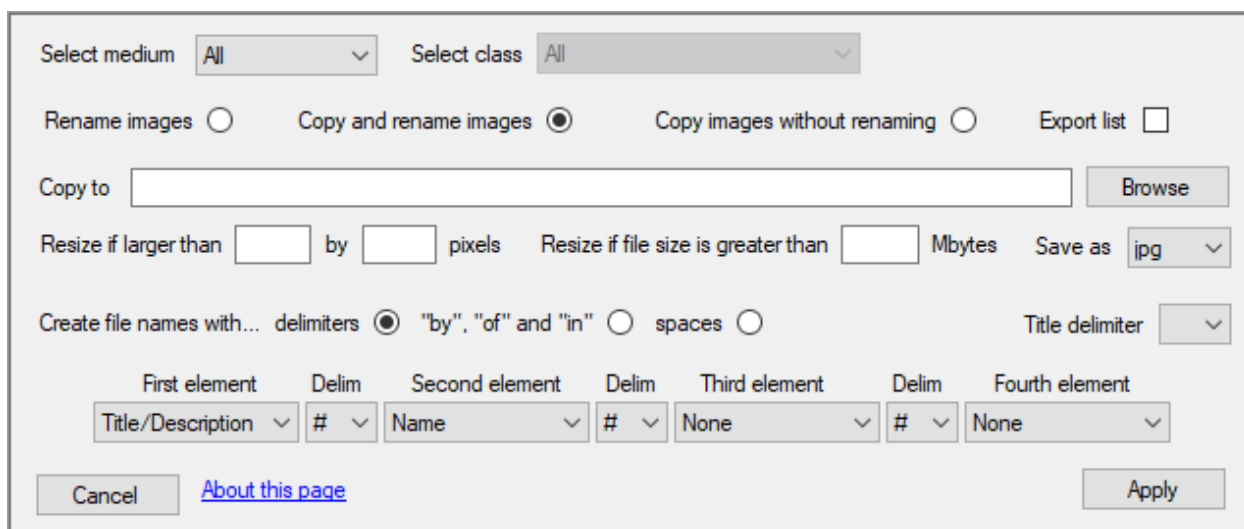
Select medium All

Select class All

Rename images

Copy and rename images

Copy images without renaming

Export list

Copy to

Browse

Resize if larger than by pixels

Resize if file size is greater than Mbytes

Save as jpg

Create file names with... delimiters "by", "of" and "in" spaces

Title delimiter

| First element | Delim | Second element | Delim | Third element | Delim | Fourth element |
|---|---|---|---|---|---|---|
| Title/Description | # | Name | # | None | # | None |

Cancel

About this page

Apply